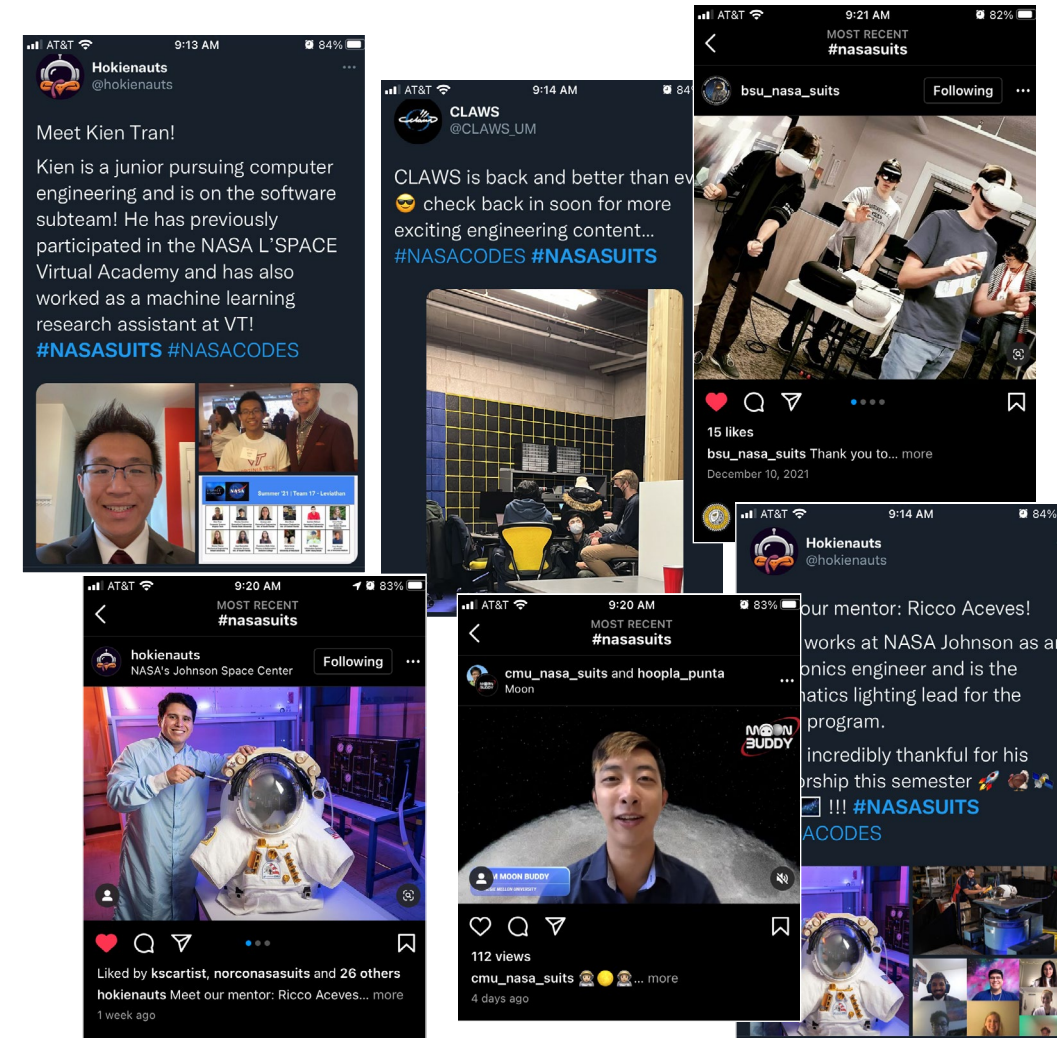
AT&T 9:13 AM 84%

Hokienauts
@hokienauts

Meet Kien Tran!

Kien is a junior pursuing computer engineering and is on the software subteam! He has previously participated in the NASA L'SPACE Virtual Academy and has also worked as a machine learning research assistant at VT! #NASASUITS #NASACODES

Summer '21 | Team 17 - Leviathan

AT&T 9:14 AM 84

CLAWS
@CLAWS_UM

CLAWS is back and better than ev 😎 check back in soon for more exciting engineering content... #NASACODES #NASASUITS

AT&T 9:21 AM 82%

MOST RECENT
#nasasuits

bsu_nasa_suits Following

15 likes
bsu_nasa_suits Thank you to... more
December 10, 2021

AT&T 9:14 AM 84%

Hokienauts
@hokienauts

our mentor: Ricco Aceves!
works at NASA Johnson as a onics engineer and is the natics lighting lead for the program.
incredibly thankful for his orship this semester 🚀 !!! #NASASUITS ACODES

AT&T 9:20 AM 83%

MOST RECENT
#nasasuits

hokienauts
NASA's Johnson Space Center
Following

Liked by kscartist, norconasasuits and 26 others
hokienauts Meet our mentor: Ricco Aceves... more
1 week ago

AT&T 9:20 AM 83%

MOST RECENT
#nasasuits

cmu_nasa_suits and hoopla_punta
Moon

MOON BUDDY
M MOON BUDDY

112 views
cmu_nasa_suits 🧑‍🚀🌕🧑‍🚀... more
4 days ago